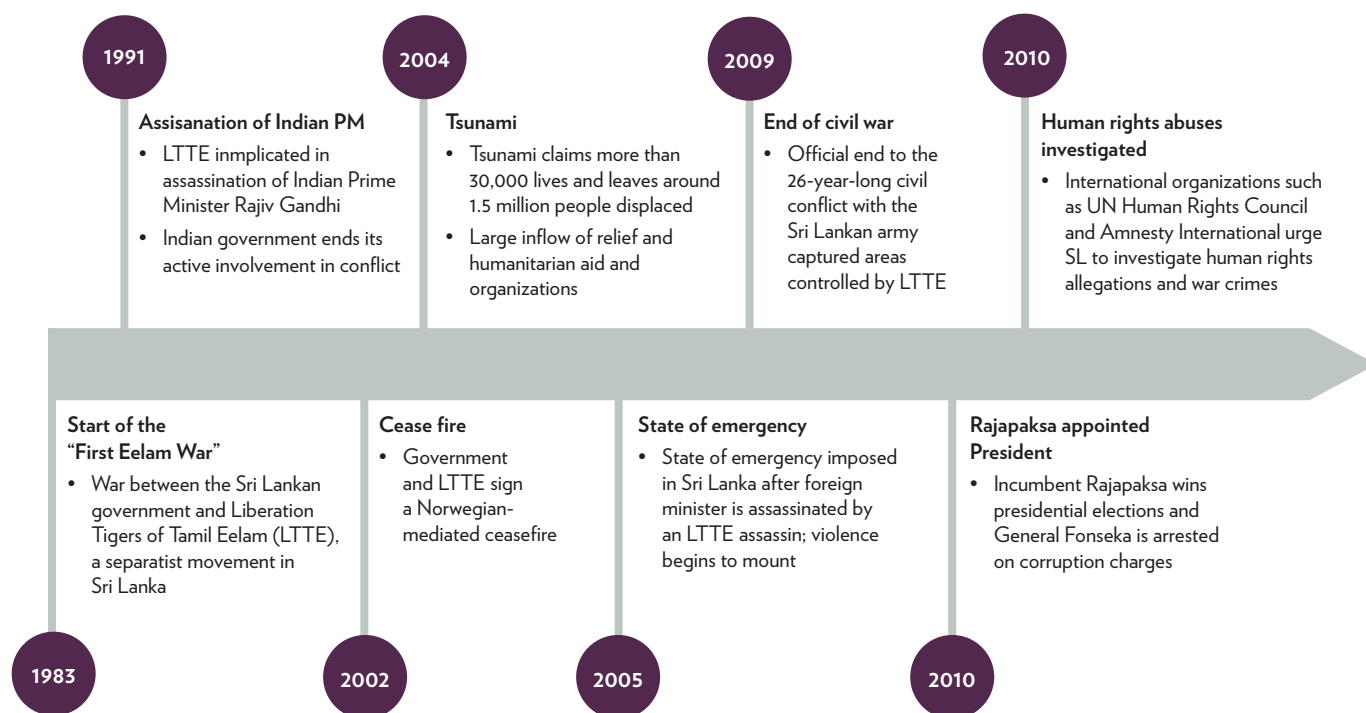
1991

Assisanation of Indian PM
• LTTE inmplicated in assassination of Indian Prime Minister Rajiv Gandhi
• Indian government ends its active involvement in conflict

2004

Tsunami
• Tsunami claims more than 30,000 lives and leaves around 1.5 million people displaced
• Large inflow of relief and humanitarian aid and organizations

2009

End of civil war
• Official end to the 26-year-long civil conflict with the Sri Lankan army captured areas controlled by LTTE

2010

Human rights abuses investigated
• International organizations such as UN Human Rights Council and Amnesty International urge SL to investigate human rights allegations and war crimes

Start of the "First Eelam War"
• War between the Sri Lankan government and Liberation Tigers of Tamil Eelam (LTTE), a separatist movement in Sri Lanka

1983

Cease fire
• Government and LTTE sign a Norwegian-mediated ceasefire

2002

State of emergency
• State of emergency imposed in Sri Lanka after foreign minister is assassinated by an LTTE assassin; violence begins to mount

2005

Rajapaksa appointed President
• Incumbent Rajapaksa wins presidential elections and General Fonseka is arrested on corruption charges

2010